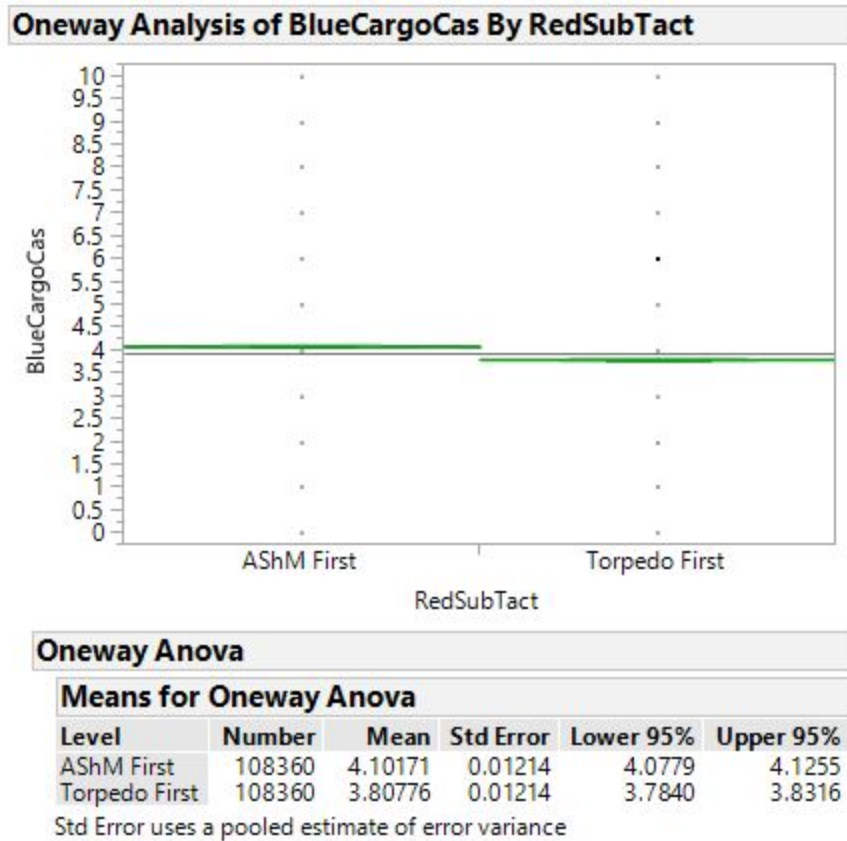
Oneway Analysis of BlueCargoCas By RedSubTact

10
9.5
9
8.5
8
7.5
7
6.5
6
5.5
5
4.5
4
3.5
3
2.5
2
1.5
1
0.5
0

BlueCargoCas

AShM First
Torpedo First

RedSubTact

Oneway Anova

Means for Oneway Anova

| Level | Number | Mean | Std Error | Lower 95% | Upper 95% |
|---|---|---|---|---|---|
| AShM First | 108360 | 4.10171 | 0.01214 | 4.0779 | 4.1255 |
| Torpedo First | 108360 | 3.80776 | 0.01214 | 3.7840 | 3.8316 |

Std Error uses a pooled estimate of error variance